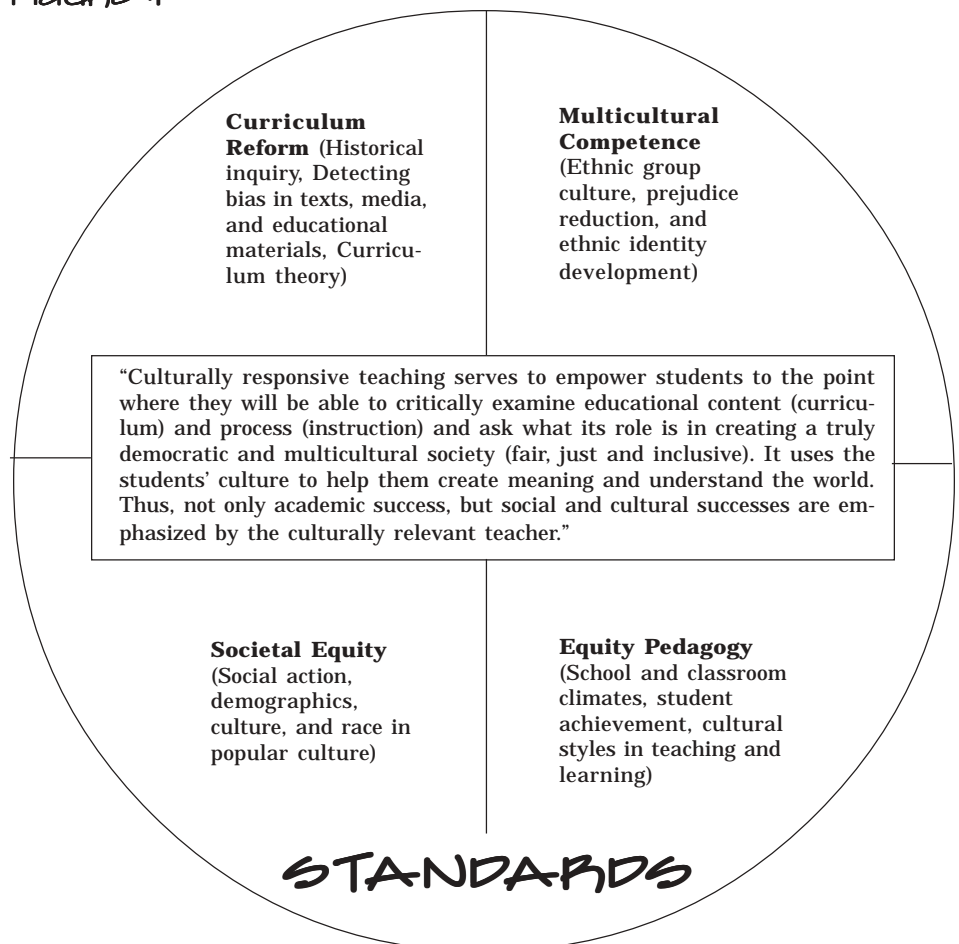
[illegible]

**Curriculum Reform** (Historical inquiry, Detecting bias in texts, media, and educational materials, Curriculum theory)

**Multicultural Competence** (Ethnic group culture, prejudice reduction, and ethnic identity development)

"Culturally responsive teaching serves to empower students to the point where they will be able to critically examine educational content (curriculum) and process (instruction) and ask what its role is in creating a truly democratic and multicultural society (fair, just and inclusive). It uses the students' culture to help them create meaning and understand the world. Thus, not only academic success, but social and cultural successes are emphasized by the culturally relevant teacher."

**Societal Equity** (Social action, demographics, culture, and race in popular culture)

**Equity Pedagogy** (School and classroom climates, student achievement, cultural styles in teaching and learning)

STANDARDS